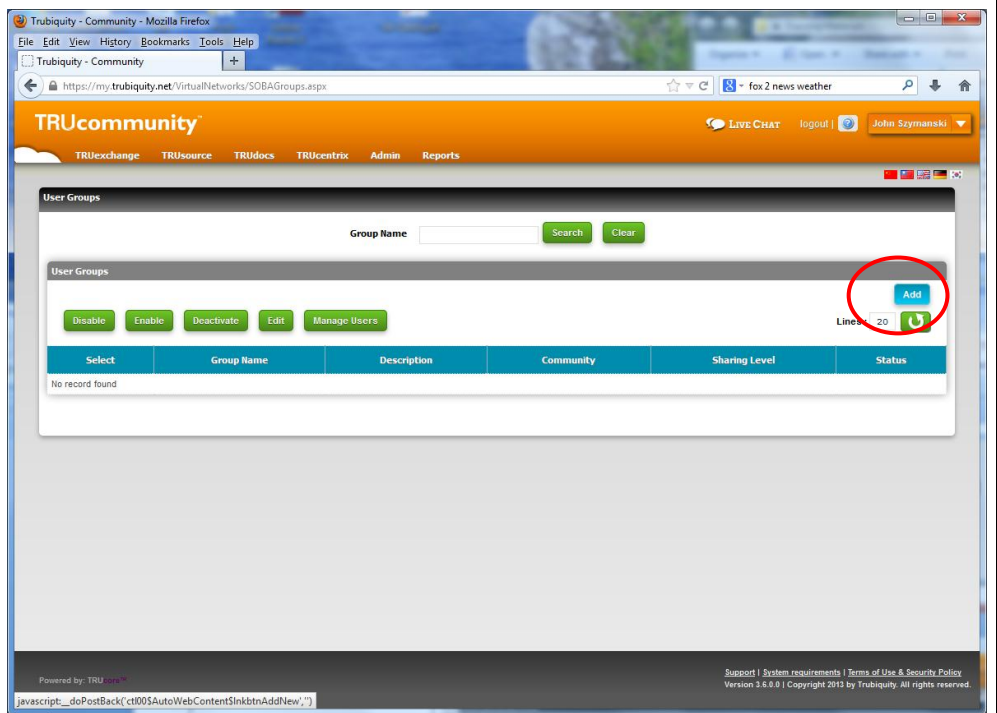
Trubiquity - Community - Mozilla Firefox

File Edit View History Bookmarks Tools Help

Trubiquity - Community +

https://my.trubiquity.net/VirtualNetworks/SOBAGroups.aspx

fox 2 news weather

TRUcommunity

LIVE CHAT logout | John Szymanski

TRUexchange TRUsource TRUdocs TRUcentrix Admin Reports

User Groups

Group Name Search Clear

User Groups

Add

Disable Enable Deactivate Edit Manage Users

Lines: 20

| Select | Group Name | Description | Community | Sharing Level | Status |
|---|---|---|---|---|---|
| No record found | | | | | |

Powered by: TRUcore

Support | System requirements | Terms of Use & Security Policy
Version 3.6.0.0 | Copyright 2013 by Trubiquity. All rights reserved.

javascript:__doPostBack('ctl00$AutoWebContent$lnkbtnAddNew','')